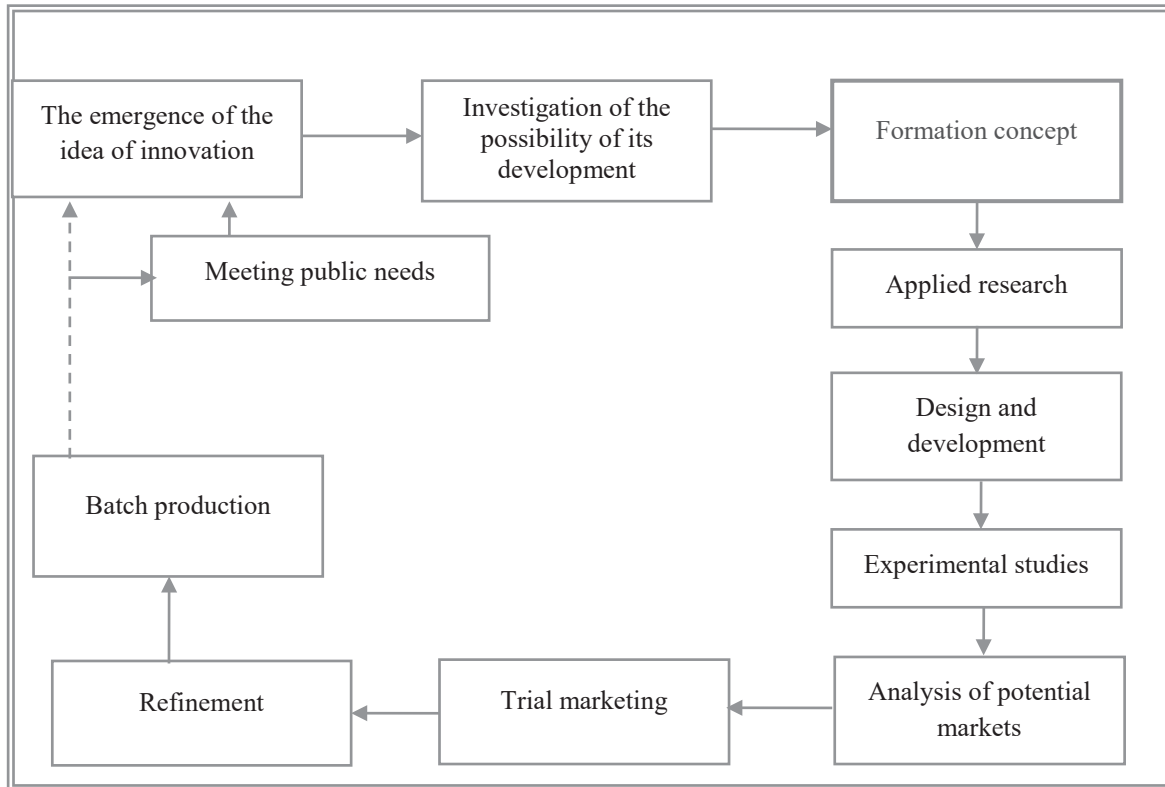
The emergence of the idea of innovation

Investigation of the possibility of its development

Formation concept

Meeting public needs

Applied research

Design and development

Batch production

Experimental studies

Refinement

Trial marketing

Analysis of potential markets